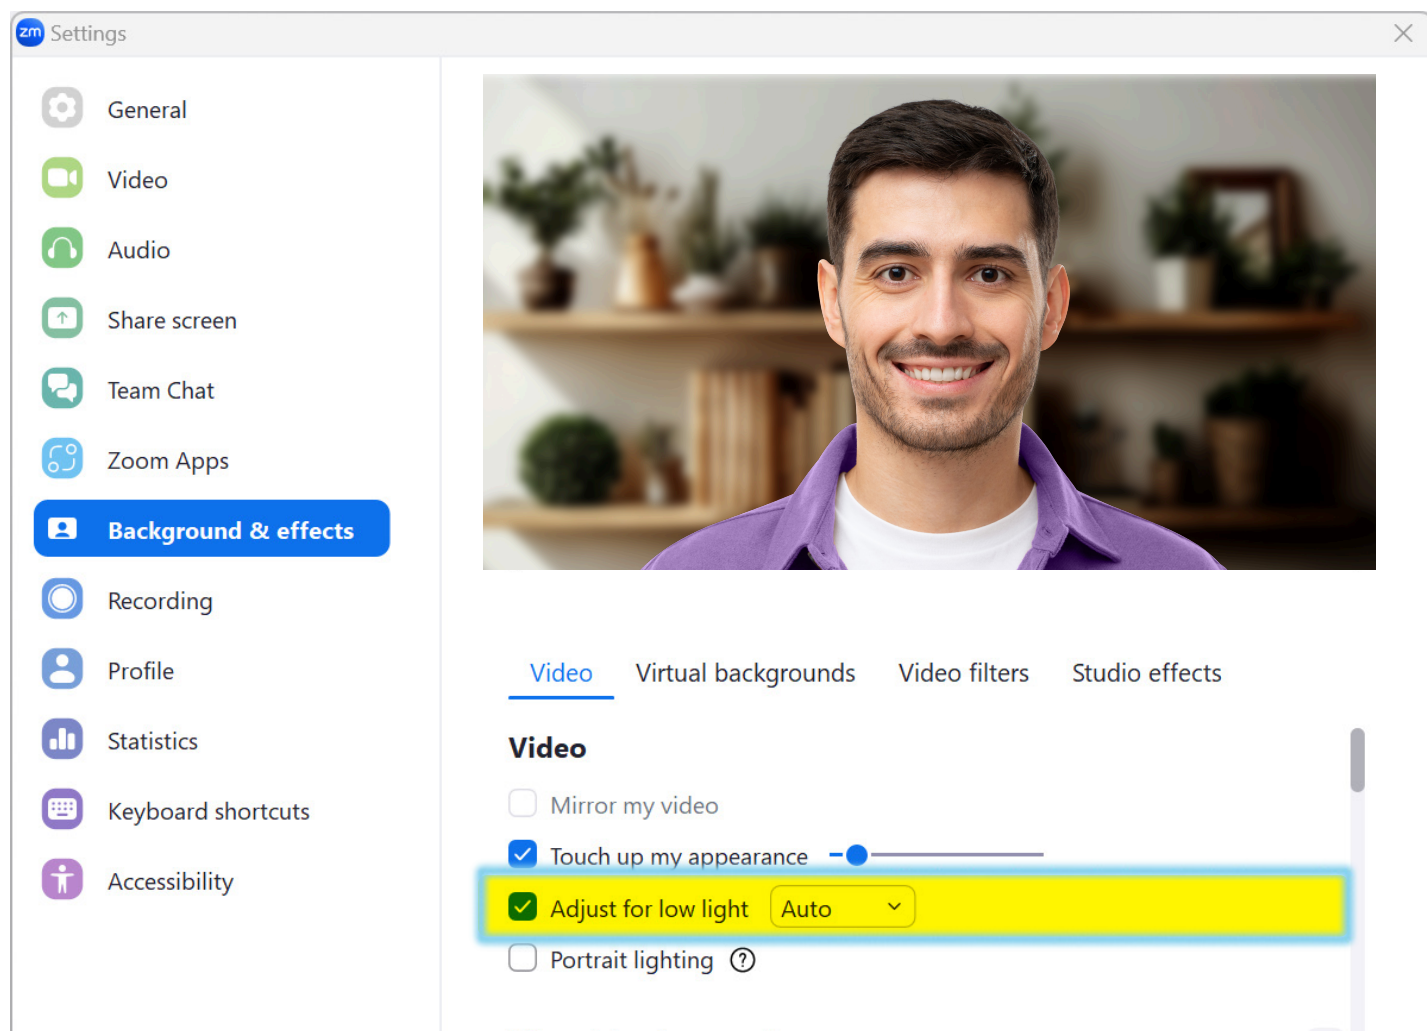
zm Settings

General
Video
Audio
Share screen
Team Chat
Zoom Apps
Background & effects
Recording
Profile
Statistics
Keyboard shortcuts
Accessibility

Video Virtual backgrounds Video filters Studio effects

Video

Mirror my video
Touch up my appearance
Adjust for low light Auto
Portrait lighting ?